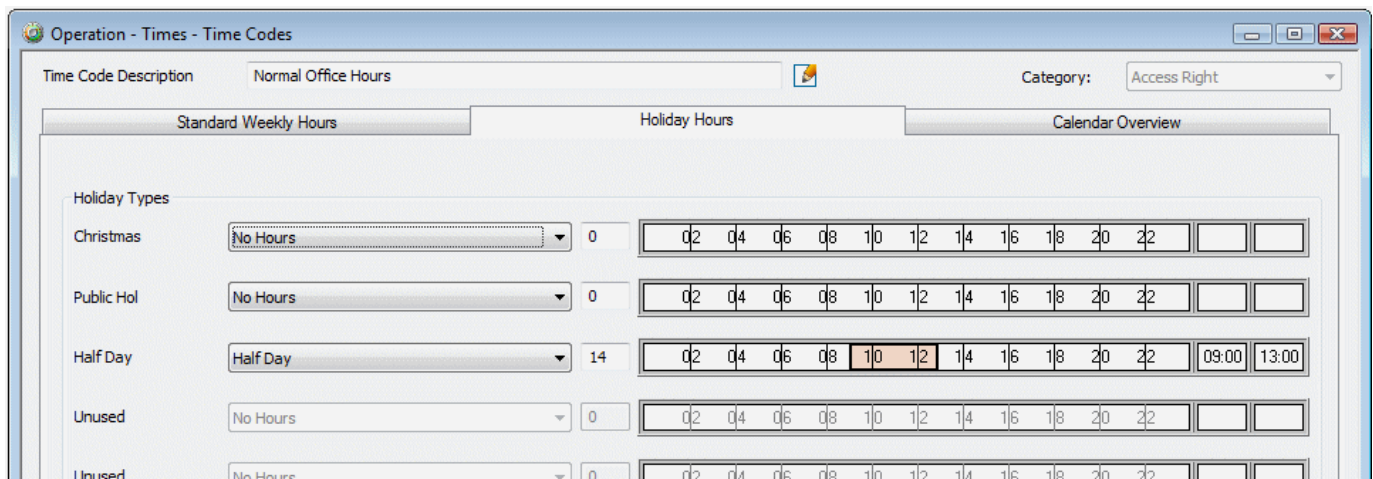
Operation - Times - Time Codes

Time Code Description Normal Office Hours

Category: Access Right

Standard Weekly Hours | Holiday Hours | Calendar Overview

Holiday Types

Christmas No Hours 0 02 04 06 08 10 12 14 16 18 20 22

Public Hol No Hours 0 02 04 06 08 10 12 14 16 18 20 22

Half Day Half Day 14 02 04 06 08 10 12 14 16 18 20 22 09:00 13:00

Unused No Hours 0 02 04 06 08 10 12 14 16 18 20 22

Unused No Hours 0 02 04 06 08 10 12 14 16 18 20 22